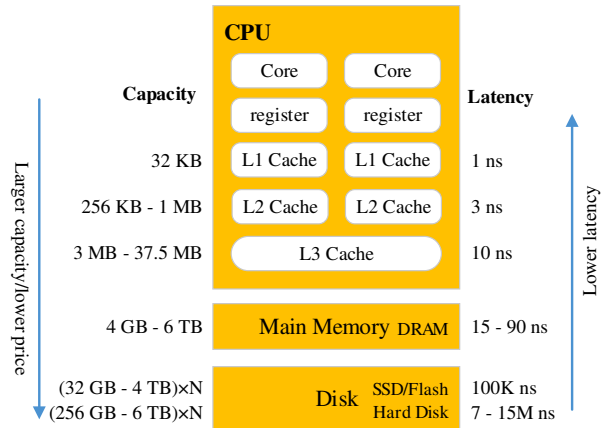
CPU

Capacity

Latency

Core Core

register register

32 KB L1 Cache L1 Cache 1 ns

256 KB - 1 MB L2 Cache L2 Cache 3 ns

3 MB - 37.5 MB L3 Cache 10 ns

4 GB - 6 TB Main Memory DRAM 15 - 90 ns

(32 GB - 4 TB)×N Disk SSD/Flash 100K ns

(256 GB - 6 TB)×N Hard Disk 7 - 15M ns

Larger capacity/lower price

Lower latency